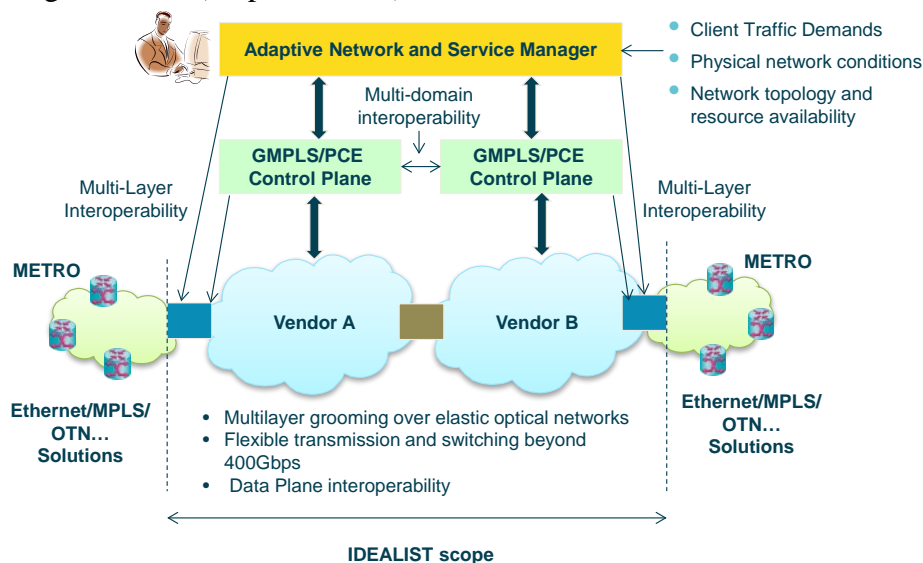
Adaptive Network and Service Manager

• Client Traffic Demands
• Physical network conditions
• Network topology and resource availability

Multi-domain interoperability

GMPLS/PCE Control Plane

GMPLS/PCE Control Plane

Multi-Layer Interoperability

Multi-Layer Interoperability

METRO

METRO

Vendor A

Vendor B

Ethernet/MPLS/ OTN… Solutions

Ethernet/MPLS/ OTN… Solutions

• Multilayer grooming over elastic optical networks
• Flexible transmission and switching beyond 400Gbps
• Data Plane interoperability

IDEALIST scope